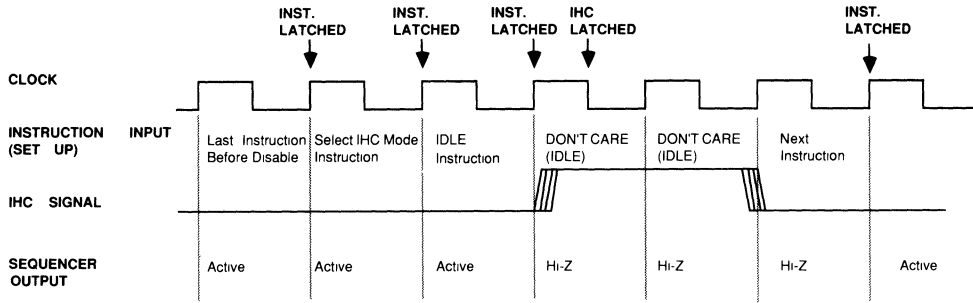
INST. LATCHED

INST. LATCHED

INST. LATCHED

IHC LATCHED

INST. LATCHED

CLOCK

INSTRUCTION INPUT (SET UP)

Last Instruction Before Disable

Select IHC Mode Instruction

IDLE Instruction

DON'T CARE (IDLE)

DON'T CARE (IDLE)

Next Instruction

IHC SIGNAL

SEQUENCER OUTPUT

Active

Active

Active

Hi-Z

Hi-Z

Hi-Z

Active